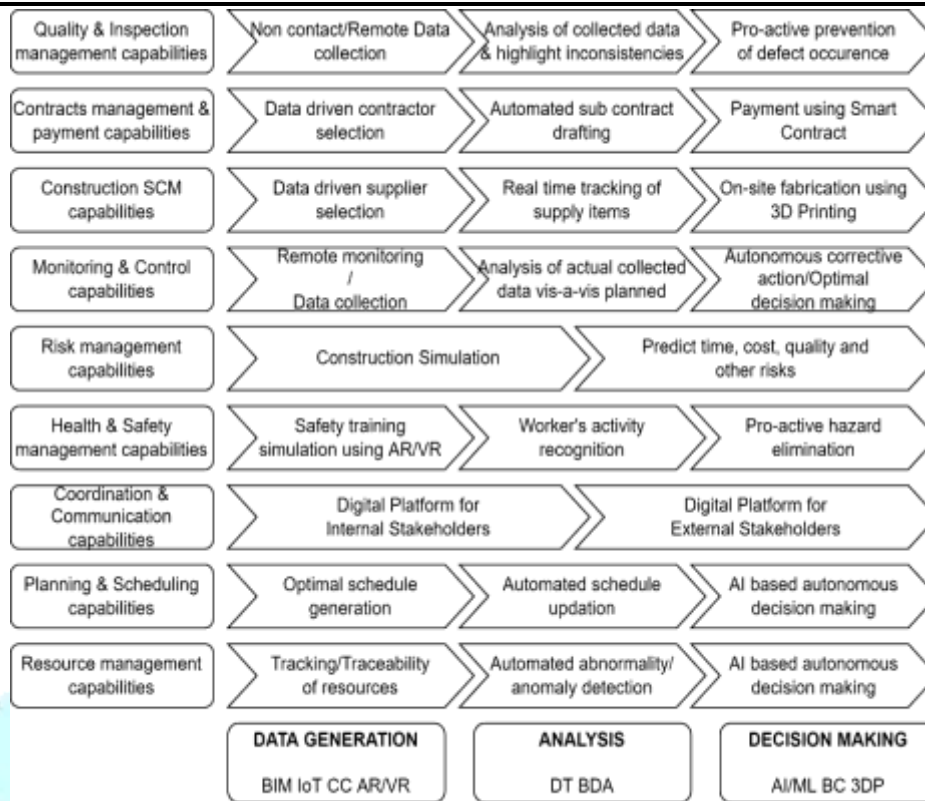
Quality & Inspection management capabilities
Non contact/Remote Data collection
Analysis of collected data & highlight inconsistencies
Pro-active prevention of defect occurence

Contracts management & payment capabilities
Data driven contractor selection
Automated sub contract drafting
Payment using Smart Contract

Construction SCM capabilities
Data driven supplier selection
Real time tracking of supply items
On-site fabrication using 3D Printing

Monitoring & Control capabilities
Remote monitoring / Data collection
Analysis of actual collected data vis-a-vis planned
Autonomous corrective action/Optimal decision making

Risk management capabilities
Construction Simulation
Predict time, cost, quality and other risks

Health & Safety management capabilities
Safety training simulation using AR/VR
Worker's activity recognition
Pro-active hazard elimination

Coordination & Communication capabilities
Digital Platform for Internal Stakeholders
Digital Platform for External Stakeholders

Planning & Scheduling capabilities
Optimal schedule generation
Automated schedule updation
AI based autonomous decision making

Resource management capabilities
Tracking/Traceability of resources
Automated abnormality/ anomaly detection
AI based autonomous decision making

DATA GENERATION
BIM IoT CC AR/VR

ANALYSIS
DT BDA

DECISION MAKING
AI/ML BC 3DP